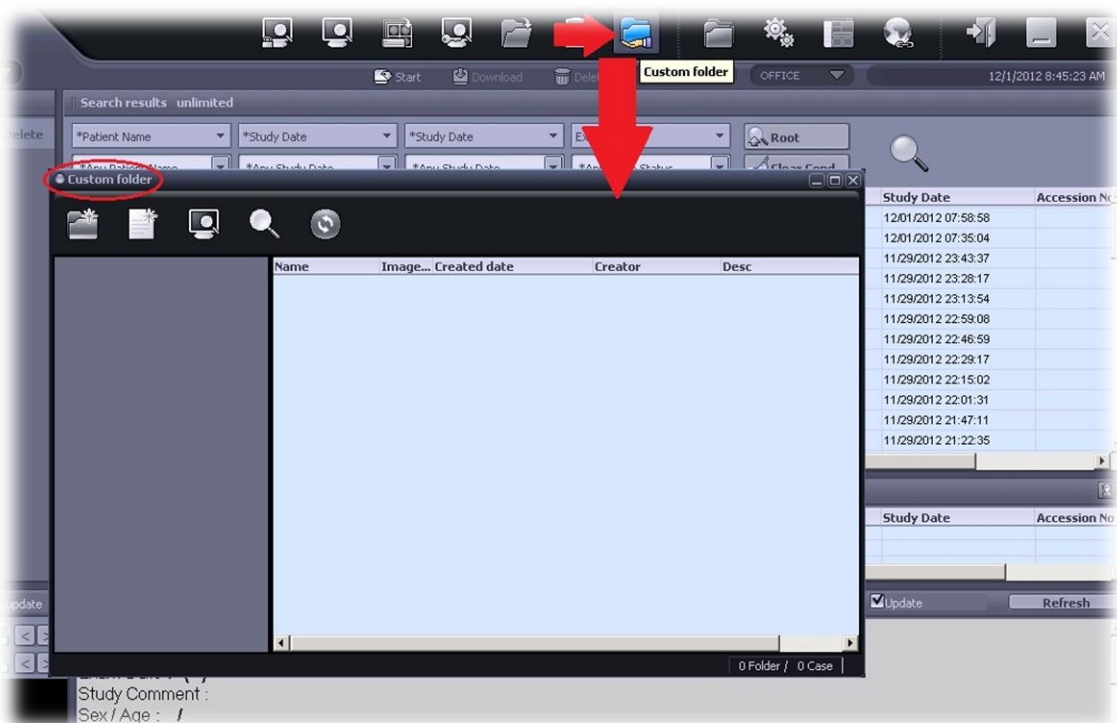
Start Download Dele Custom folder OFFICE 12/1/2012 8:45:23 AM

Delete

Search results unlimited

*Patient Name *Study Date *Study Date Ex Root

*Any Patient Name *Any Study Date *Any Study Date *An Status Clear Cond

Custom folder

| Name | Image... | Created date | Creator | Desc |
|---|---|---|---|---|

0 Folder / 0 Case

| Study Date | Accession No |
|---|---|
| 12/01/2012 07:58:58 | |
| 12/01/2012 07:35:04 | |
| 11/29/2012 23:43:37 | |
| 11/29/2012 23:28:17 | |
| 11/29/2012 23:13:54 | |
| 11/29/2012 22:59:08 | |
| 11/29/2012 22:46:59 | |
| 11/29/2012 22:29:17 | |
| 11/29/2012 22:15:02 | |
| 11/29/2012 22:01:31 | |
| 11/29/2012 21:47:11 | |
| 11/29/2012 21:22:35 | |

| Study Date | Accession No |
|---|---|

Update

Update Refresh

Exam Date : ( )
Study Comment :
Sex / Age : /